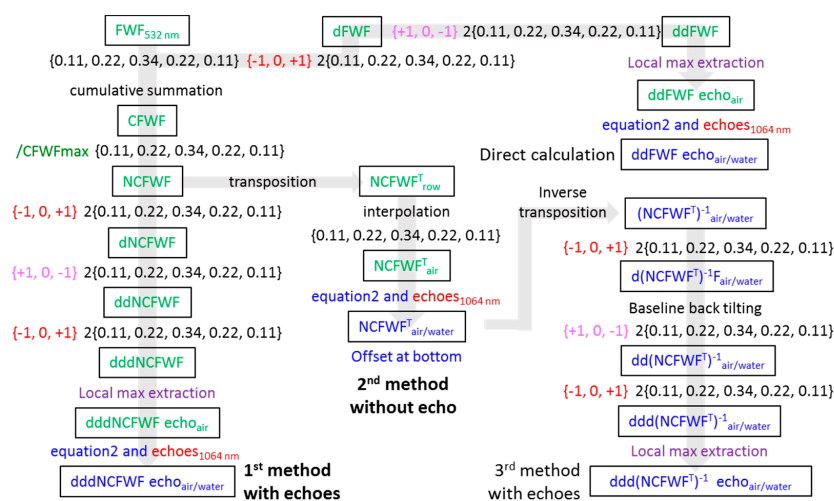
FWF$_{532\ nm}$

{0.11, 0.22, 0.34, 0.22, 0.11} {-1, 0, +1} 2{0.11, 0.22, 0.34, 0.22, 0.11}

dFWF {+1, 0, -1} 2{0.11, 0.22, 0.34, 0.22, 0.11} ddFWF

Local max extraction

ddFWF echo$_{air}$

equation2 and echoes$_{1064\ nm}$

Direct calculation ddFWF echo$_{air/water}$

cumulative summation

CFWF

/CFWFmax {0.11, 0.22, 0.34, 0.22, 0.11}

NCFWF

transposition

NCFWF$^{T}_{row}$

interpolation

{0.11, 0.22, 0.34, 0.22, 0.11}

NCFWF$^{T}_{air}$

equation2 and echoes$_{1064\ nm}$

NCFWF$^{T}_{air/water}$

Offset at bottom

2$^{nd}$ method without echo

{-1, 0, +1} 2{0.11, 0.22, 0.34, 0.22, 0.11}

dNCFWF

{+1, 0, -1} 2{0.11, 0.22, 0.34, 0.22, 0.11}

ddNCFWF

{-1, 0, +1} 2{0.11, 0.22, 0.34, 0.22, 0.11}

dddNCFWF

Local max extraction

dddNCFWF echo$_{air}$

equation2 and echoes$_{1064\ nm}$

dddNCFWF echo$_{air/water}$

1$^{st}$ method with echoes

Inverse transposition

(NCFWF$^{T}$)$^{-1}$$_{air/water}$

{-1, 0, +1} 2{0.11, 0.22, 0.34, 0.22, 0.11}

d(NCFWF$^{T}$)$^{-1}$F$_{air/water}$

Baseline back tilting

{+1, 0, -1} 2{0.11, 0.22, 0.34, 0.22, 0.11}

dd(NCFWF$^{T}$)$^{-1}$$_{air/water}$

{-1, 0, +1} 2{0.11, 0.22, 0.34, 0.22, 0.11}

ddd(NCFWF$^{T}$)$^{-1}$$_{air/water}$

Local max extraction

3$^{rd}$ method with echoes

ddd(NCFWF$^{T}$)$^{-1}$ echo$_{air/water}$